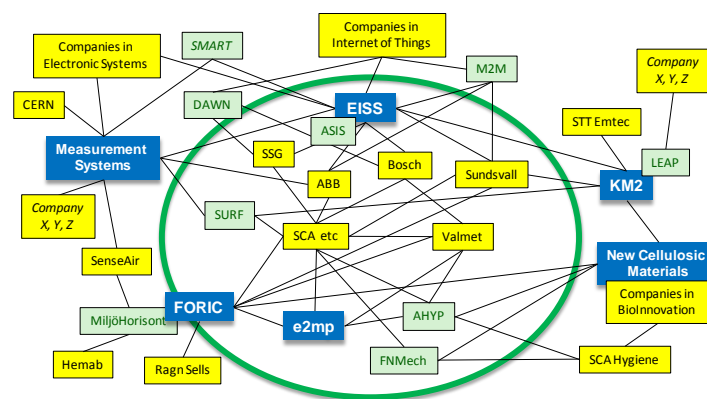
Companies in Electronic Systems

SMART

Companies in Internet of Things

M2M

Company X, Y, Z

CERN

DAWN

EISS

ASIS

STT Emtec

Measurement Systems

SSG

Bosch

LEAP

ABB

Sundsvall

KM2

Company X, Y, Z

SURF

SCA etc

Valmet

New Cellulosic Materials

SenseAir

Companies in BioInnovation

FORIC

MiljöHorisont

AHYP

e2mp

FNMech

SCA Hygiene

Hemab

Ragn Sells